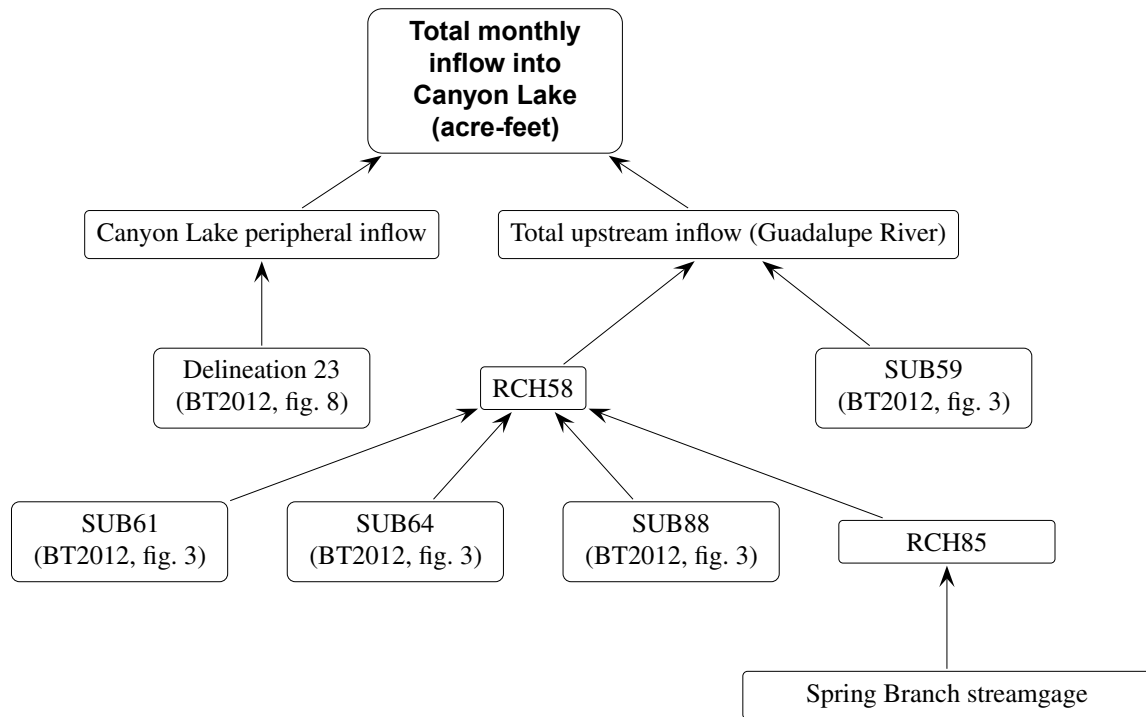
Total monthly inflow into Canyon Lake (acre-feet)

Canyon Lake peripheral inflow

Total upstream inflow (Guadalupe River)

Delineation 23
(BT2012, fig. 8)

RCH58

SUB59
(BT2012, fig. 3)

SUB61
(BT2012, fig. 3)

SUB64
(BT2012, fig. 3)

SUB88
(BT2012, fig. 3)

RCH85

Spring Branch streamgage